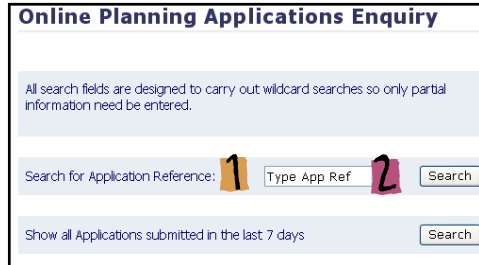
Online Planning Applications Enquiry

All search fields are designed to carry out wildcard searches so only partial information need be entered.

Search for Application Reference: 1 Type App Ref 2 Search

Show all Applications submitted in the last 7 days Search